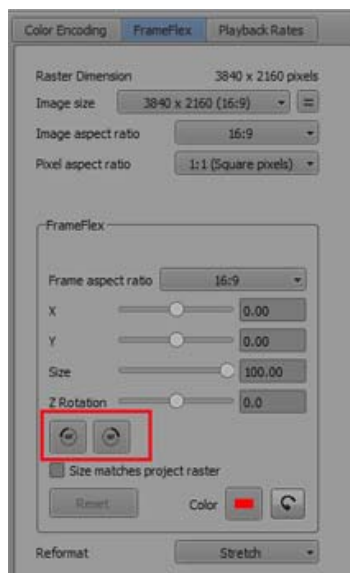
Color Encoding FrameFlex Playback Rates

Raster Dimension 3840 x 2160 pixels
Image size 3840 x 2160 (16:9) =
Image aspect ratio 16:9
Pixel aspect ratio 1:1 (Square pixels)

FrameFlex

Frame aspect ratio 16:9
X 0.00
Y 0.00
Size 100.00
Z Rotation 0.0

Size matches project raster

Reset Color

Reformat Stretch